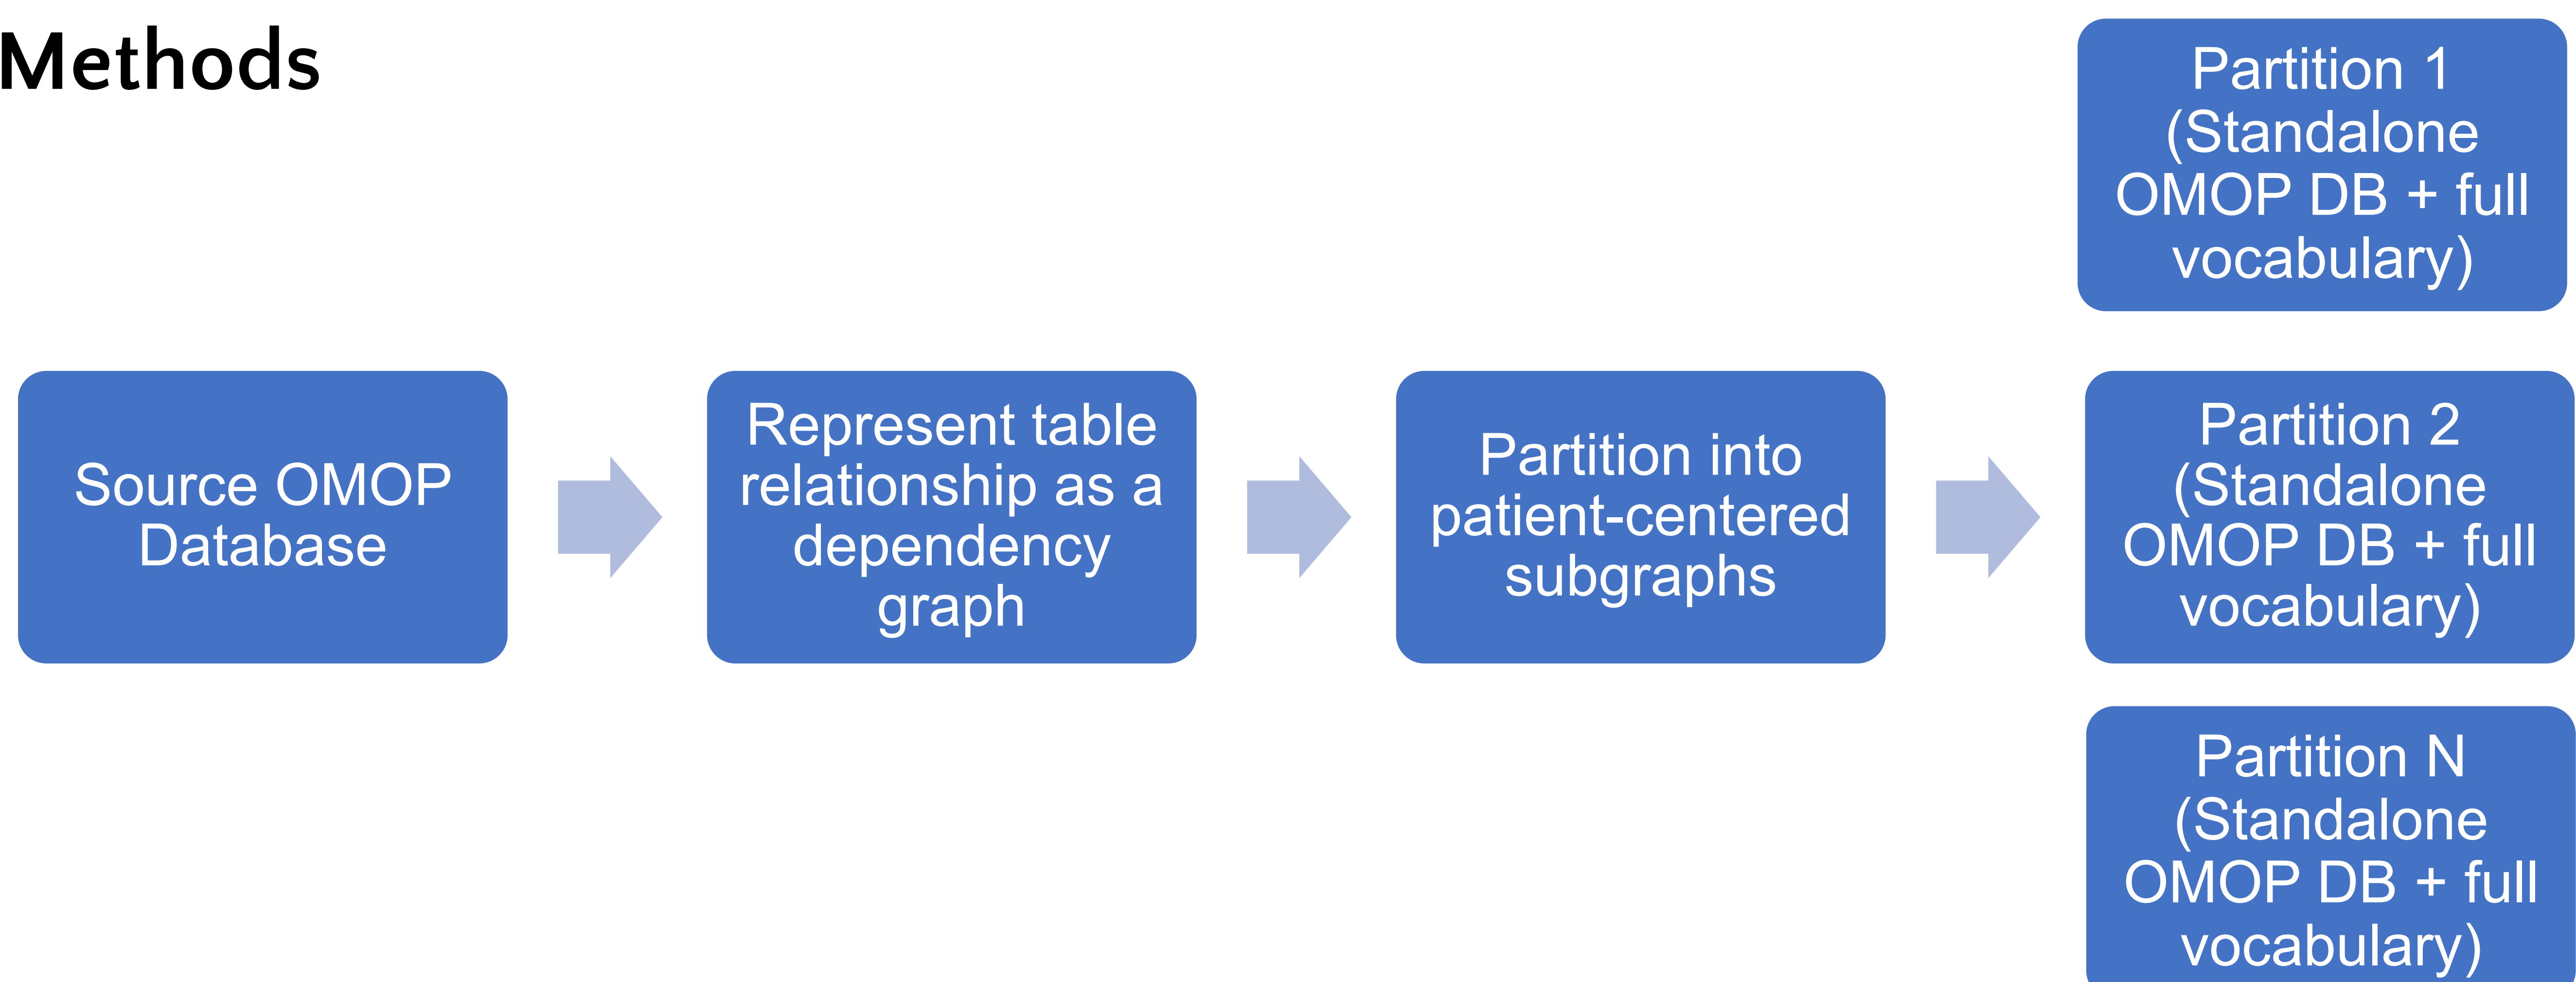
Methods

Source OMOP Database

Represent table relationship as a dependency graph

Partition into patient-centered subgraphs

Partition 1 (Standalone OMOP DB + full vocabulary)

Partition 2 (Standalone OMOP DB + full vocabulary)

Partition N (Standalone OMOP DB + full vocabulary)